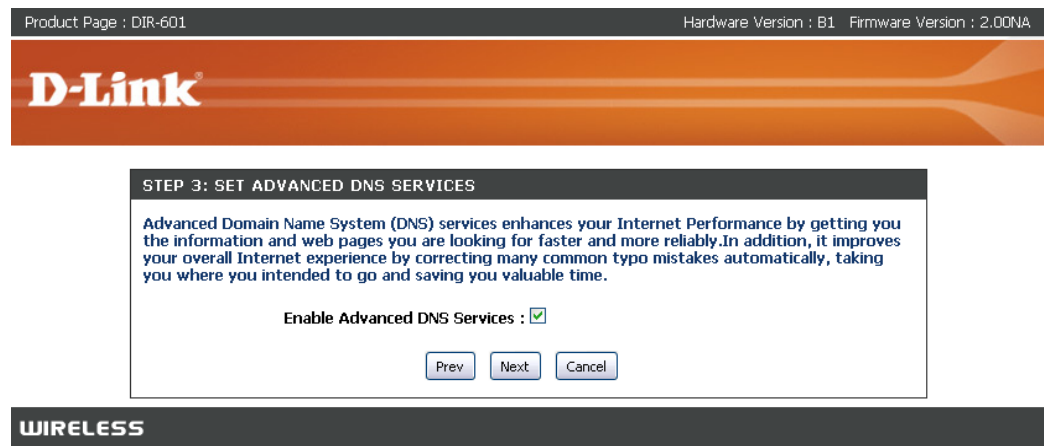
Product Page : DIR-601

Hardware Version : B1 Firmware Version : 2.00NA

D-Link

STEP 3: SET ADVANCED DNS SERVICES

Advanced Domain Name System (DNS) services enhances your Internet Performance by getting you the information and web pages you are looking for faster and more reliably.In addition, it improves your overall Internet experience by correcting many common typo mistakes automatically, taking you where you intended to go and saving you valuable time.

Enable Advanced DNS Services : ☑

Prev Next Cancel

WIRELESS